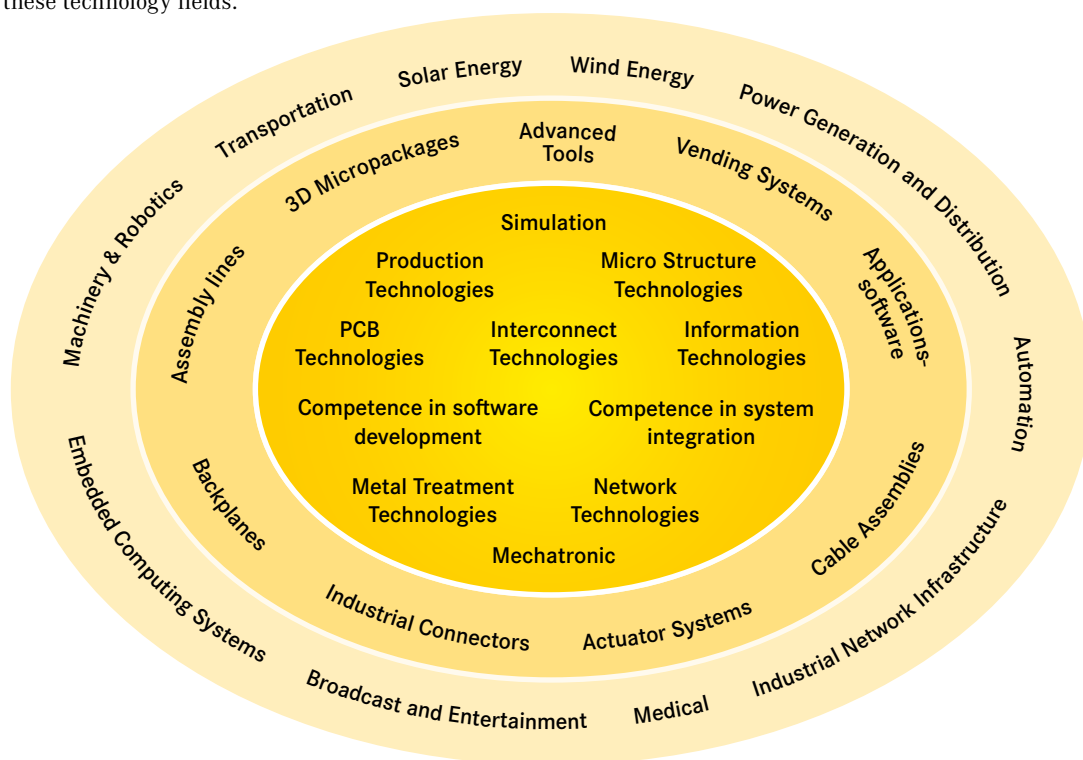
these technology fields.

Solar Energy
Wind Energy
Transportation
Power Generation and Distribution
Machinery & Robotics
Automation
Embedded Computing Systems
Industrial Network Infrastructure
Broadcast and Entertainment
Medical

3D Micropackages
Advanced Tools
Vending Systems
Assembly lines
Applications-software
Backplanes
Cable Assemblies
Industrial Connectors
Actuator Systems

Simulation
Production Technologies
Micro Structure Technologies
PCB Technologies
Interconnect Technologies
Information Technologies
Competence in software development
Competence in system integration
Metal Treatment Technologies
Network Technologies
Mechatronic